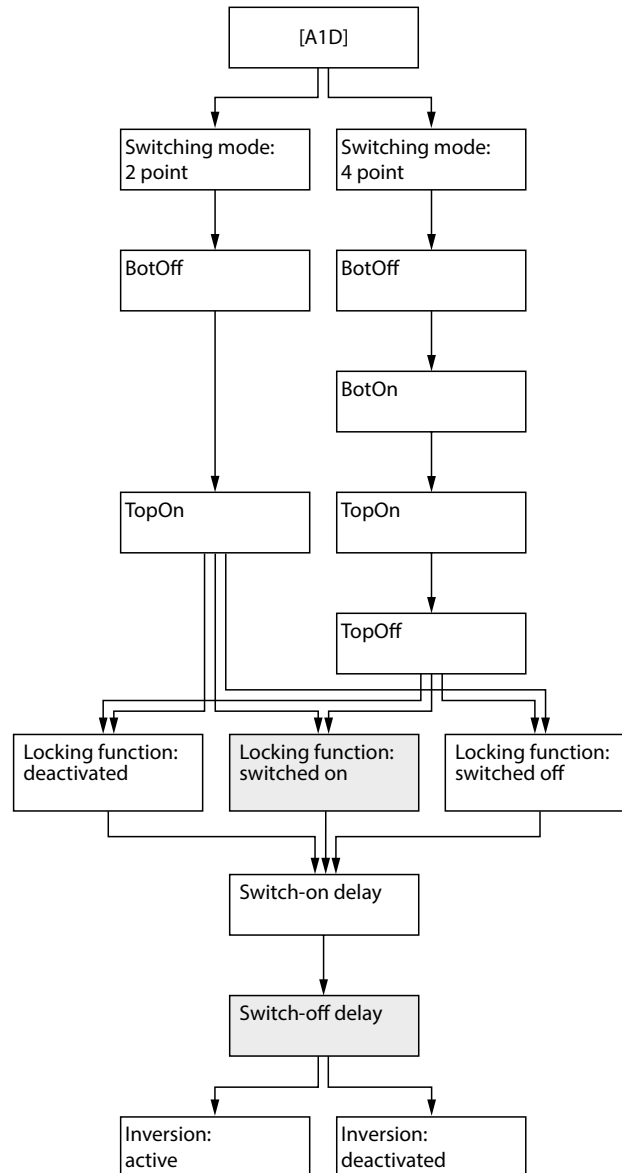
[A1D]

Switching mode: 2 point

Switching mode: 4 point

BotOff

BotOff

BotOn

TopOn

TopOn

TopOff

Locking function: deactivated

Locking function: switched on

Locking function: switched off

Switch-on delay

Switch-off delay

Inversion: active

Inversion: deactivated